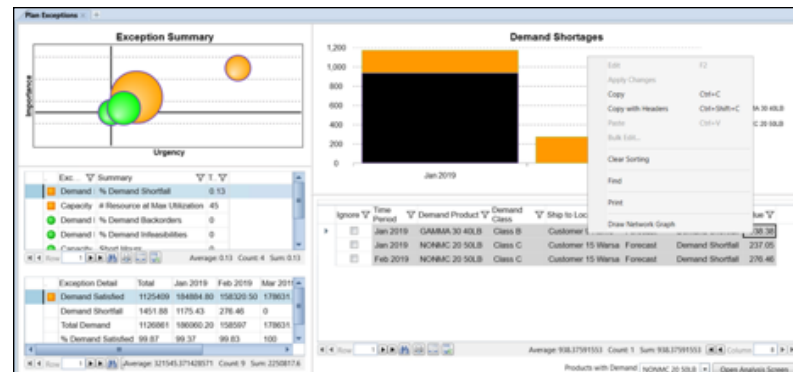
Plan Exceptions ×

Exception Summary

Importance

Urgency

| Exc... | Summary | T... |
|---|---|---|
| Demand | % Demand Shortfall | 0.13 |
| Capacity | # Resource at Max Utilization | 45 |
| Demand | % Demand Backorders | 0 |
| Demand | % Demand Infeasibilities | 0 |
| Capacity | Short Hours | |

Row 1 | Average: 0.13 Count: 4 Sum: 0.13

| Exception Detail | Total | Jan 2019 | Feb 2019 | Mar 201 |
|---|---|---|---|---|
| Demand Satisfied | 1125409 | 184884.80 | 158320.50 | 178631 |
| Demand Shortfall | 1451.88 | 1175.43 | 276.46 | 0 |
| Total Demand | 1126861 | 186060.20 | 158597 | 178631 |
| % Demand Satisfied | 99.87 | 99.37 | 99.83 | 100 |

Row 1 | Average: 321545.37148571 Count: 9 Sum: 2250817.6

Demand Shortages

1,200
1,000
800
600
400
200
0

Jan 2019

Edit F2
Apply Changes
Copy Ctrl+C
Copy with Headers Ctrl+Shift+C
Paste Ctrl+V
Bulk Edit...
Clear Sorting
Find
Print
Draw Network Graph

A 30 40LB
C 20 50LB

| Ignore | Time Period | Demand Product | Demand Class | Ship to Loc... | | | Value |
|---|---|---|---|---|---|---|---|
| | Jan 2019 | GAMMA 30 40LB | Class B | Customer ... | | | 938.38 |
| | Jan 2019 | NONMC 20 50LB | Class C | Customer 15 Warsa | Forecast | Demand Shortfall | 237.05 |
| | Feb 2019 | NONMC 20 50LB | Class C | Customer 15 Warsa | Forecast | Demand Shortfall | 276.46 |

Row 1 | Average: 938.37591553 Count: 1 Sum: 938.37591553 | Column 1

Products with Demand NONMC 20 50LB | Open Analysis Screen